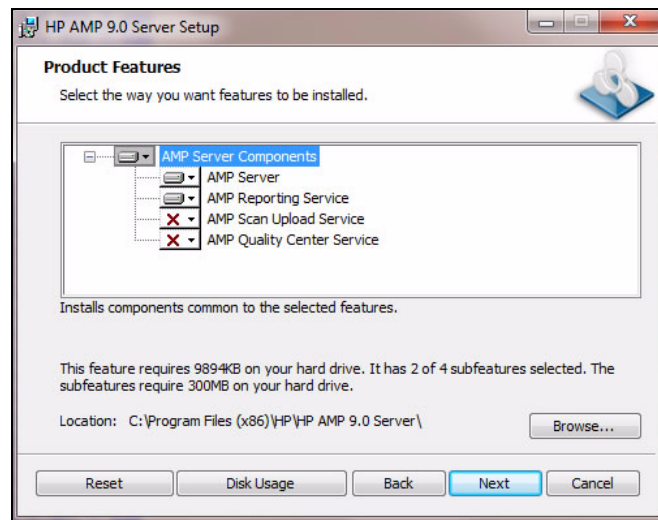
HP AMP 9.0 Server Setup

Product Features

Select the way you want features to be installed.

AMP Server Components
AMP Server
AMP Reporting Service
AMP Scan Upload Service
AMP Quality Center Service

Installs components common to the selected features.

This feature requires 9894KB on your hard drive. It has 2 of 4 subfeatures selected. The subfeatures require 300MB on your hard drive.

Location: C:\Program Files (x86)\HP\HP AMP 9.0 Server\

Browse...

Reset | Disk Usage | Back | Next | Cancel